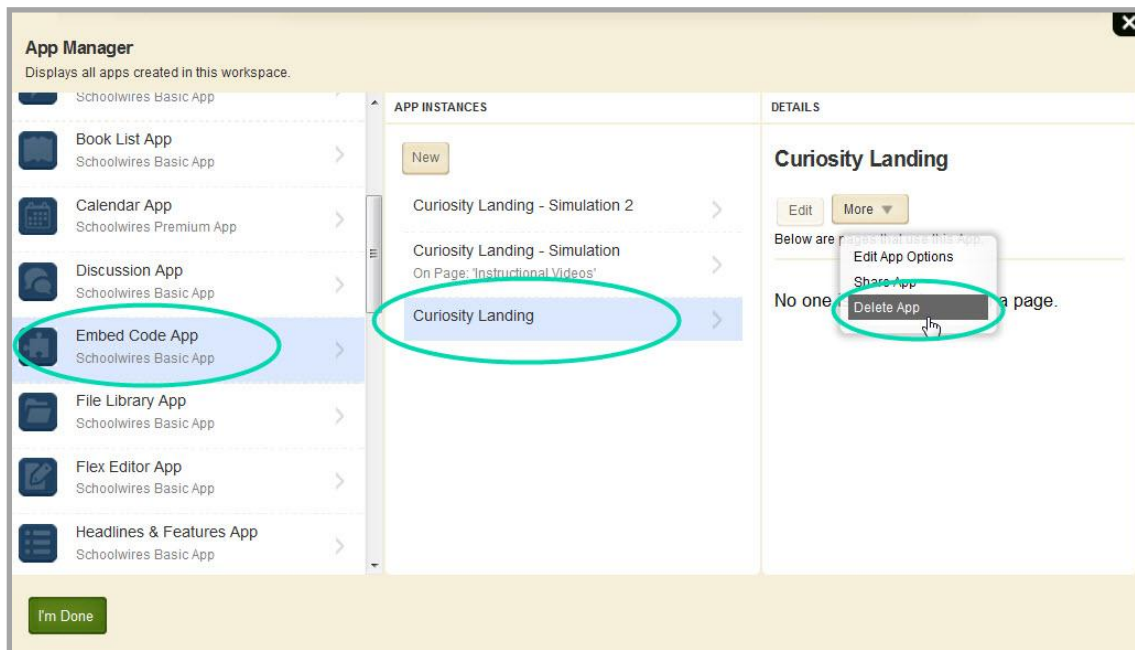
App Manager
Displays all apps created in this workspace.

Schoolwires Basic App

Book List App
Schoolwires Basic App

Calendar App
Schoolwires Premium App

Discussion App
Schoolwires Basic App

Embed Code App
Schoolwires Basic App

File Library App
Schoolwires Basic App

Flex Editor App
Schoolwires Basic App

Headlines & Features App
Schoolwires Basic App

APP INSTANCES

New

Curiosity Landing - Simulation 2

Curiosity Landing - Simulation
On Page: 'Instructional Videos'

Curiosity Landing

DETAILS

Curiosity Landing

Edit More

Below are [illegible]

Edit App Options
Share App
Delete App

No one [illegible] a page.

I'm Done